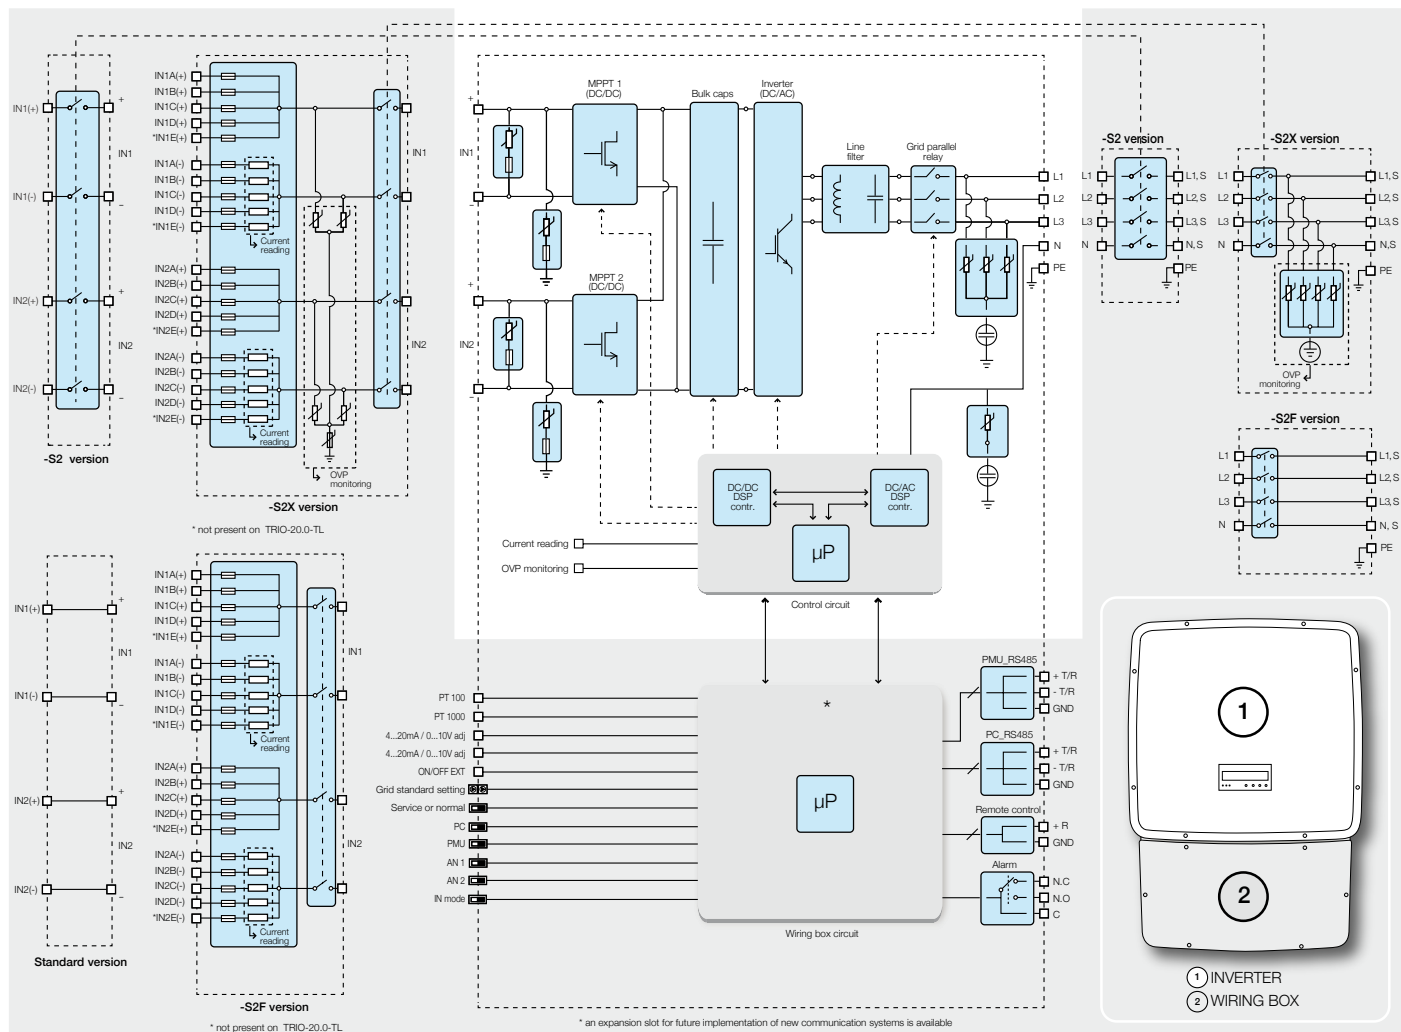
IN1(+)
IN1
IN1(-)
IN2(+)
IN2
IN2(-)
-S2 version

IN1A(+)
IN1B(+)
IN1C(+)
IN1D(+)
*IN1E(+)
IN1A(-)
IN1B(-)
IN1C(-)
IN1D(-)
*IN1E(-)
Current reading
IN2A(+)
IN2B(+)
IN2C(+)
IN2D(+)
*IN2E(+)
IN2A(-)
IN2B(-)
IN2C(-)
IN2D(-)
*IN2E(-)
Current reading
OVP monitoring
IN1
IN2
-S2X version
* not present on TRIO-20.0-TL

IN1(+)
IN1
IN1(-)
IN2(+)
IN2
IN2(-)
Standard version

IN1A(+)
IN1B(+)
IN1C(+)
IN1D(+)
*IN1E(+)
IN1A(-)
IN1B(-)
IN1C(-)
IN1D(-)
*IN1E(-)
Current reading
IN2A(+)
IN2B(+)
IN2C(+)
IN2D(+)
*IN2E(+)
IN2A(-)
IN2B(-)
IN2C(-)
IN2D(-)
*IN2E(-)
Current reading
IN1
IN2
-S2F version
* not present on TRIO-20.0-TL

IN1
IN2
MPPT 1 (DC/DC)
MPPT 2 (DC/DC)
Bulk caps
Inverter (DC/AC)
Line filter
Grid parallel relay
L1
L2
L3
N
PE
DC/DC DSP contr.
DC/AC DSP contr.
µP
Control circuit
Current reading
OVP monitoring

PT 100
PT 1000
4...20mA / 0...10V adj
4...20mA / 0...10V adj
ON/OFF EXT
Grid standard setting
Service or normal
PC
PMU
AN 1
AN 2
IN mode
*
µP
Wiring box circuit
PMU_RS485
+ T/R
- T/R
GND
PC_RS485
+ T/R
- T/R
GND
Remote control
+ R
GND
Alarm
N.C
N.O
C
* an expansion slot for future implementation of new communication systems is available

-S2 version
L1
L2
L3
N
L1, S
L2, S
L3, S
N, S
PE

-S2X version
L1
L2
L3
N
L1, S
L2, S
L3, S
N, S
PE
OVP monitoring

-S2F version
L1
L2
L3
N
L1, S
L2, S
L3, S
N, S
PE

1
2
1 INVERTER
2 WIRING BOX